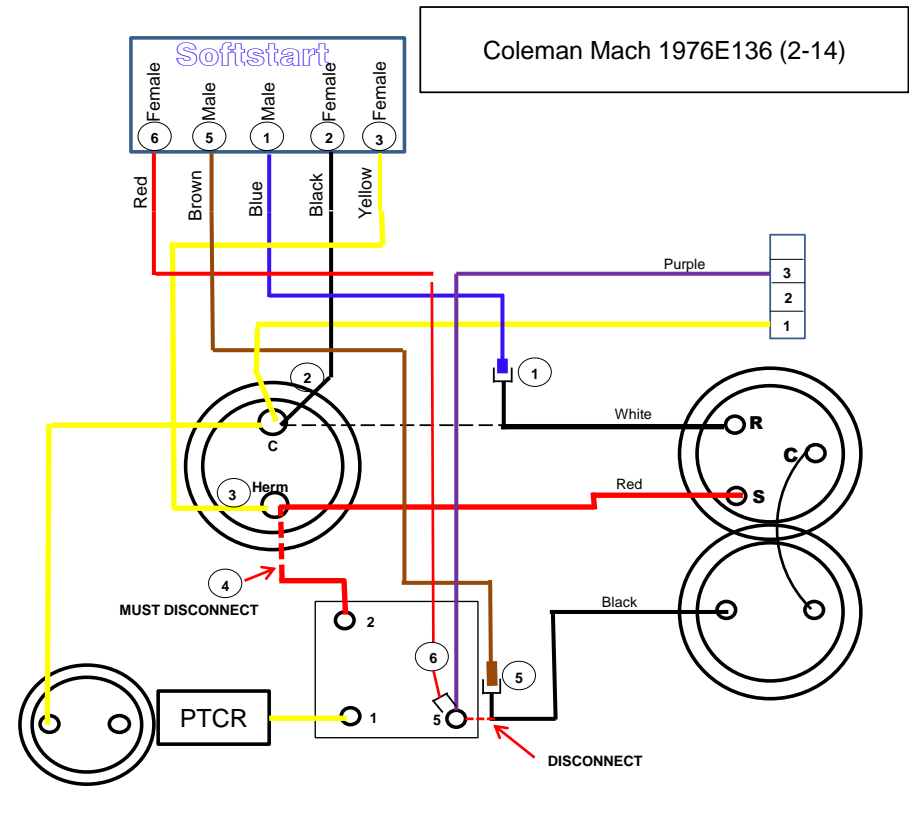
Softstart

Female 6
Male 5
Male 1
Female 2
Female 3

Red
Brown
Blue
Black
Yellow

Coleman Mach 1976E136 (2-14)

Purple
3
2
1

1
2
White
R
C
C
3
Herm
Red
S

4
MUST DISCONNECT
Black
2
6
5
PTCR
1
5
DISCONNECT